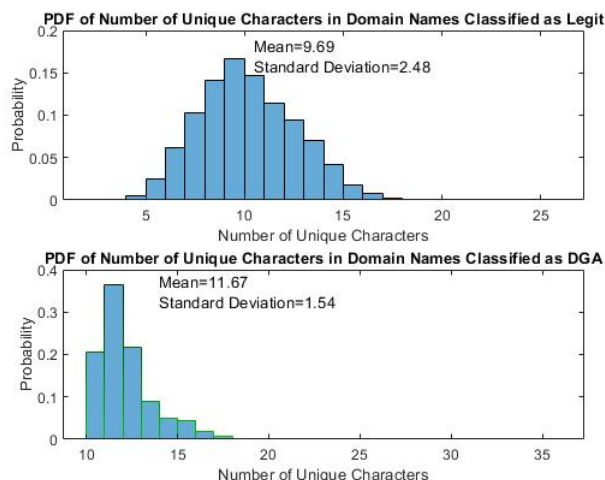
PDF of Number of Unique Characters in Domain Names Classified as Legit

Mean=9.69
Standard Deviation=2.48

Probability

0.2
0.15
0.1
0.05
0

5
10
15
20
25

Number of Unique Characters

PDF of Number of Unique Characters in Domain Names Classified as DGA

Mean=11.67
Standard Deviation=1.54

Probability

0.4
0.3
0.2
0.1
0

10
15
20
25
30
35

Number of Unique Characters